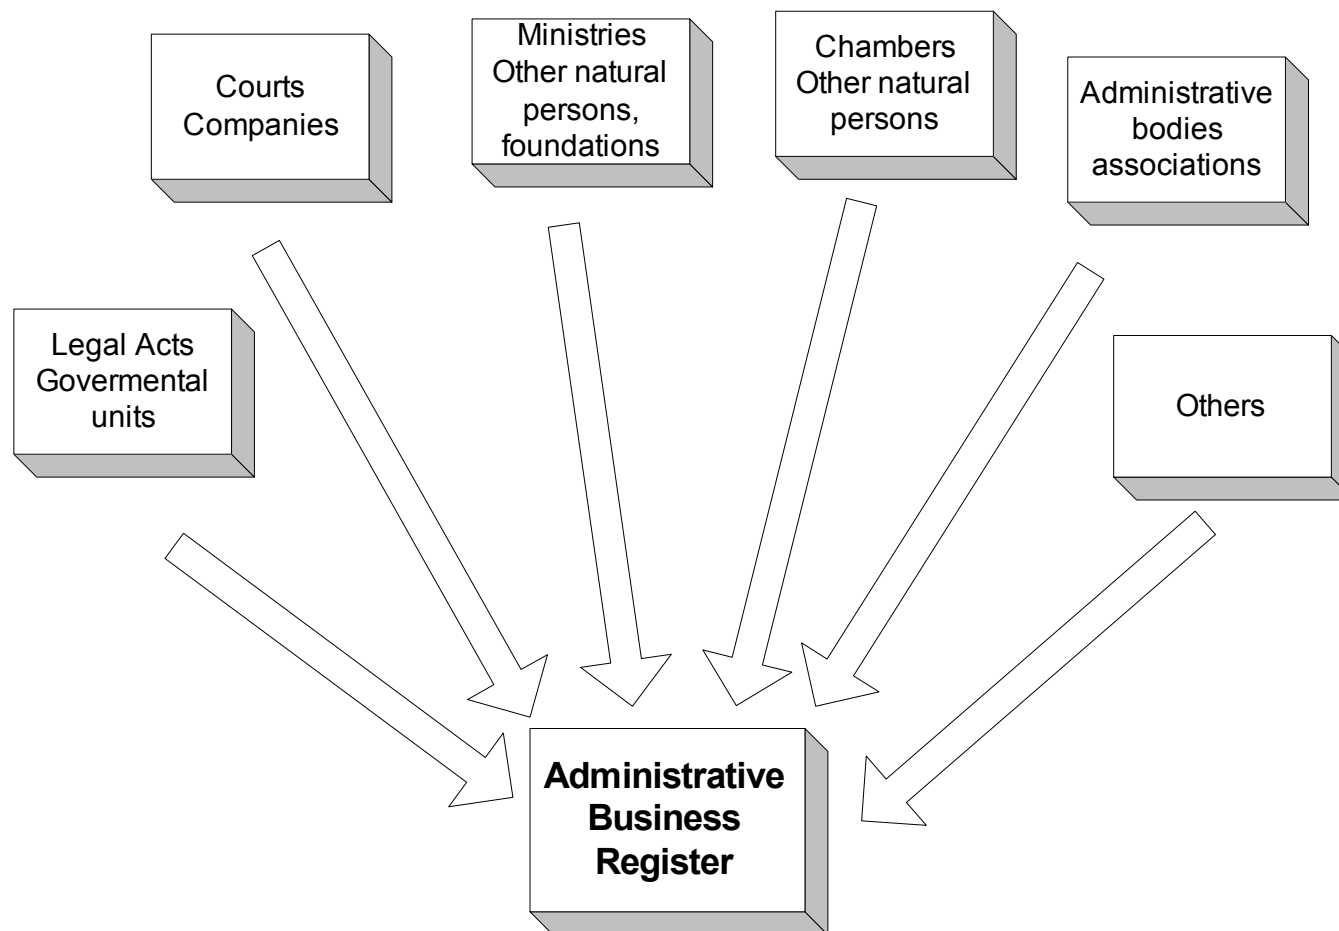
Courts
Companies

Ministries
Other natural
persons,
foundations

Chambers
Other natural
persons

Administrative
bodies
associations

Legal Acts
Govermental
units

Others

Administrative
Business
Register